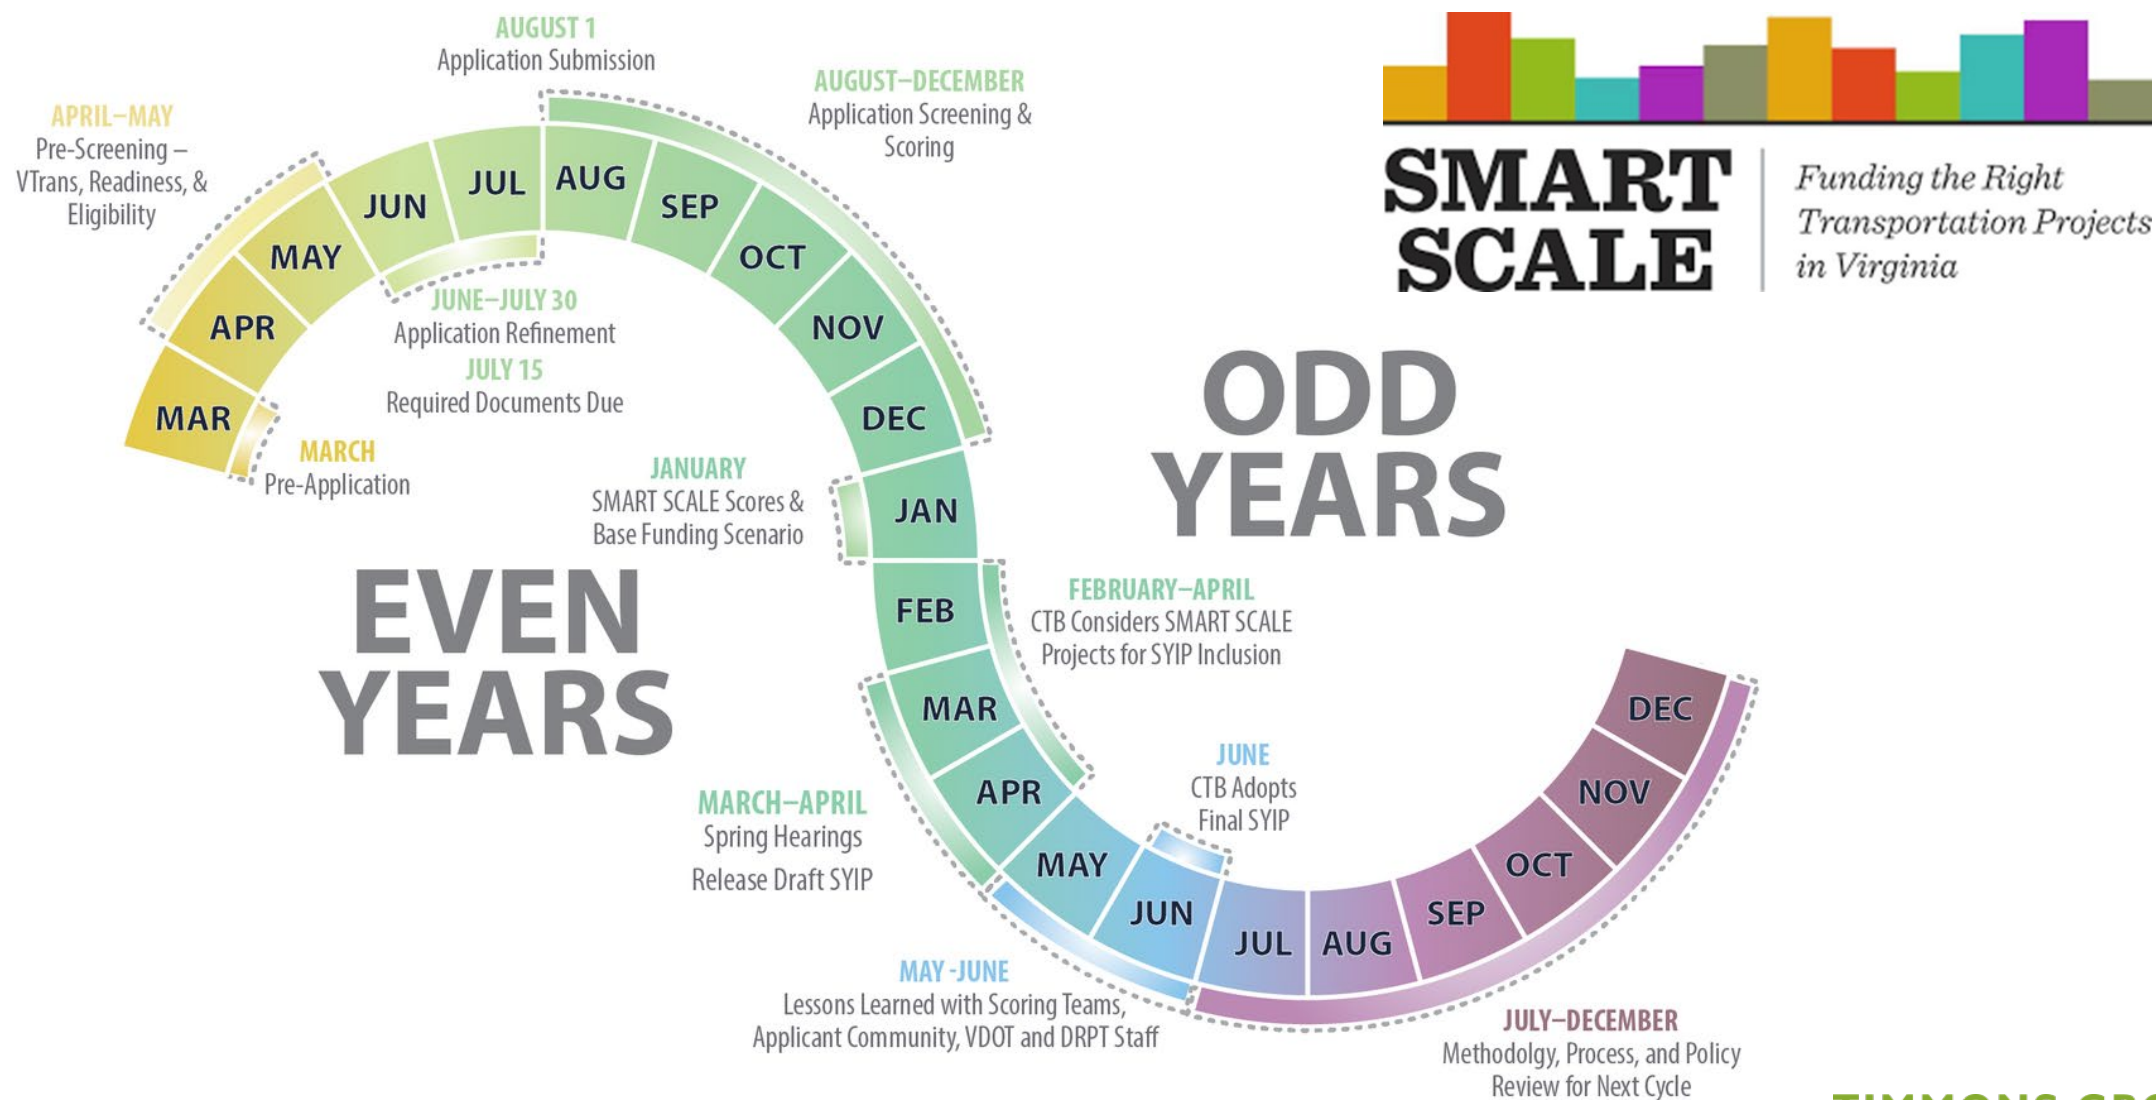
AUGUST 1
Application Submission

APRIL–MAY
Pre-Screening – VTrans, Readiness, & Eligibility

AUGUST–DECEMBER
Application Screening & Scoring

SMART SCALE

Funding the Right Transportation Projects in Virginia

MAR APR MAY JUN JUL AUG SEP OCT NOV DEC

JUNE–JULY 30
Application Refinement
JULY 15
Required Documents Due

MARCH
Pre-Application

ODD YEARS

JANUARY
SMART SCALE Scores & Base Funding Scenario

JAN FEB MAR APR MAY JUN JUL AUG SEP OCT NOV DEC

EVEN YEARS

FEBRUARY–APRIL
CTB Considers SMART SCALE Projects for SYIP Inclusion

JUNE
CTB Adopts Final SYIP

MARCH–APRIL
Spring Hearings
Release Draft SYIP

MAY -JUNE
Lessons Learned with Scoring Teams, Applicant Community, VDOT and DRPT Staff

JULY–DECEMBER
Methodolgy, Process, and Policy Review for Next Cycle

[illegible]